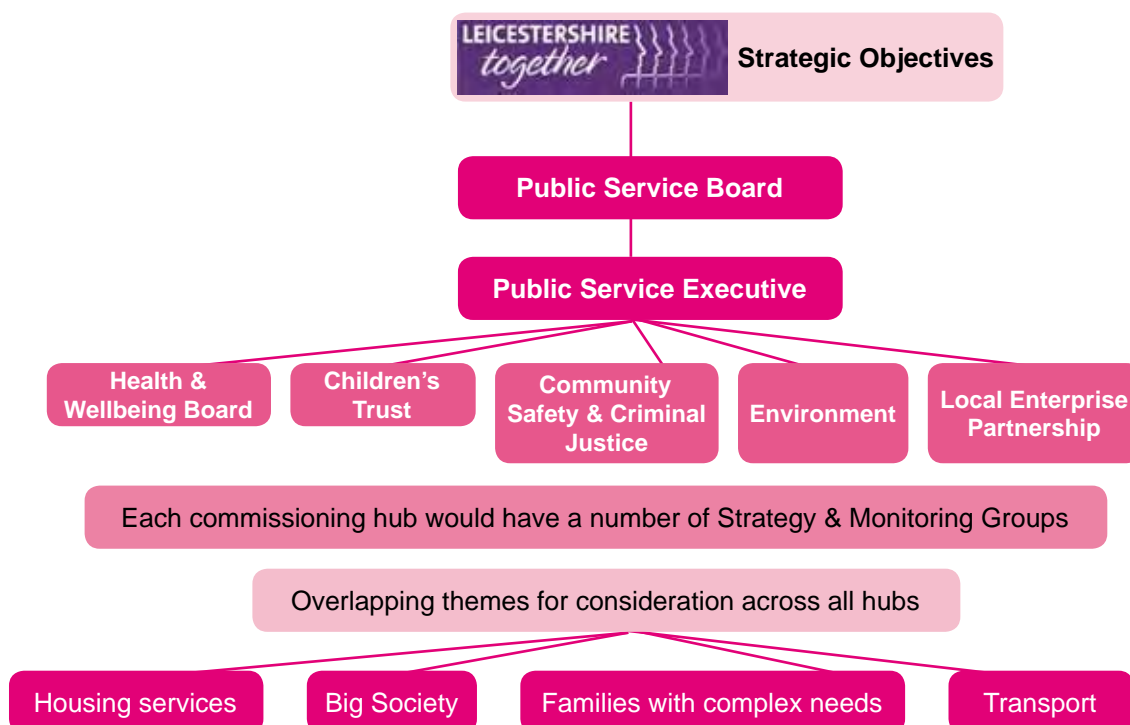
LEICESTERSHIRE together

Strategic Objectives

Public Service Board

Public Service Executive

Health & Wellbeing Board

Children's Trust

Community Safety & Criminal Justice

Environment

Local Enterprise Partnership

Each commissioning hub would have a number of Strategy & Monitoring Groups

Overlapping themes for consideration across all hubs

Housing services

Big Society

Families with complex needs

Transport